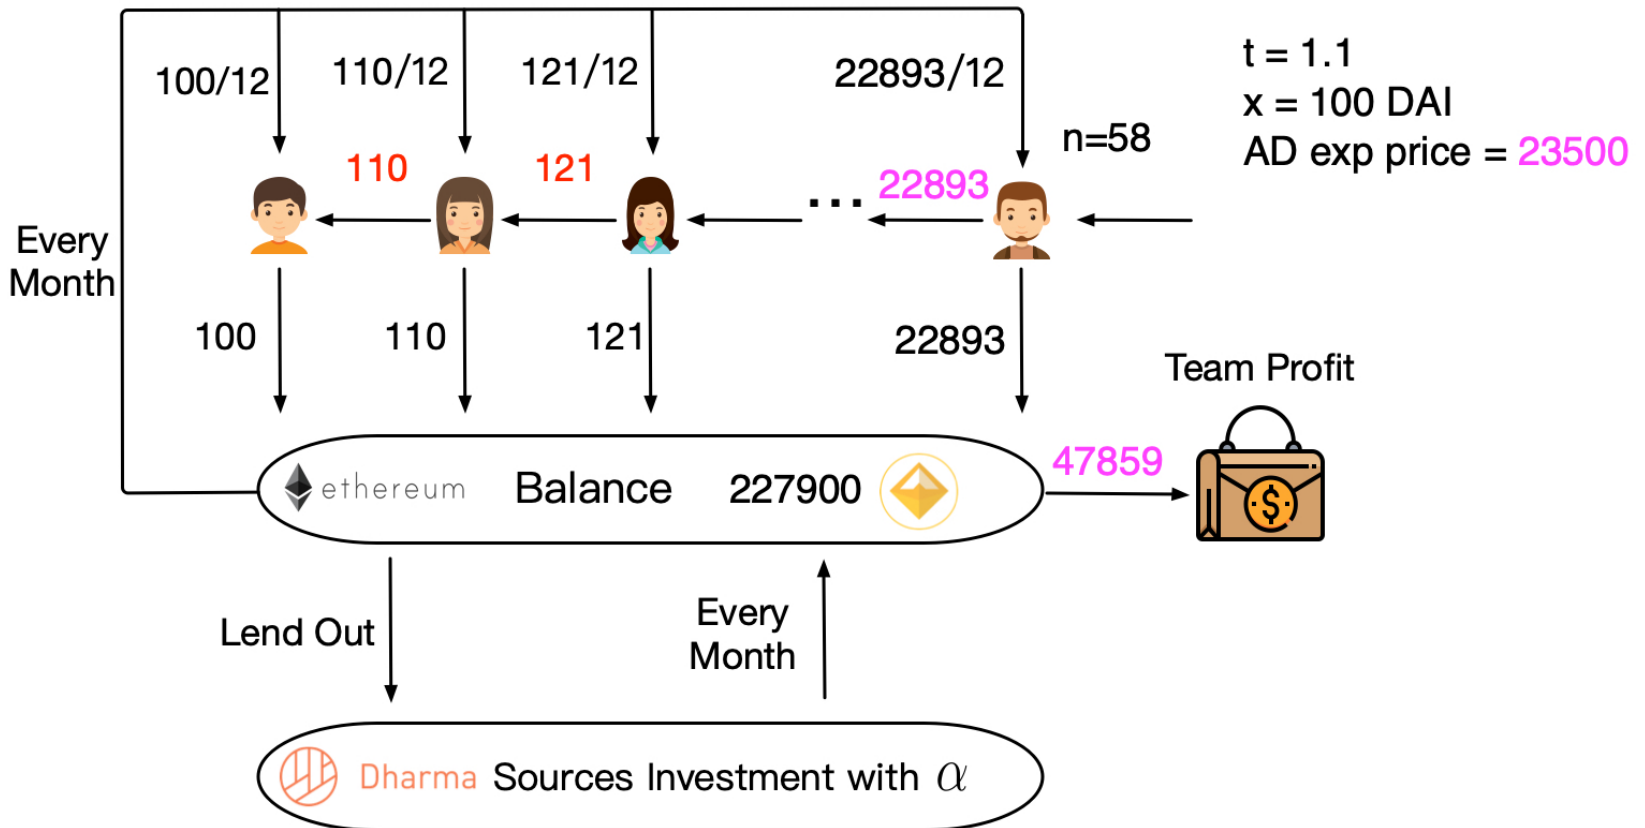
100/12
110/12
121/12
22893/12

t = 1.1
x = 100 DAI
AD exp price = 23500

n=58

110
121
...
22893

Every Month

100
110
121
22893

Team Profit

ethereum Balance 227900

47859

Lend Out

Every Month

Dharma Sources Investment with $\alpha$